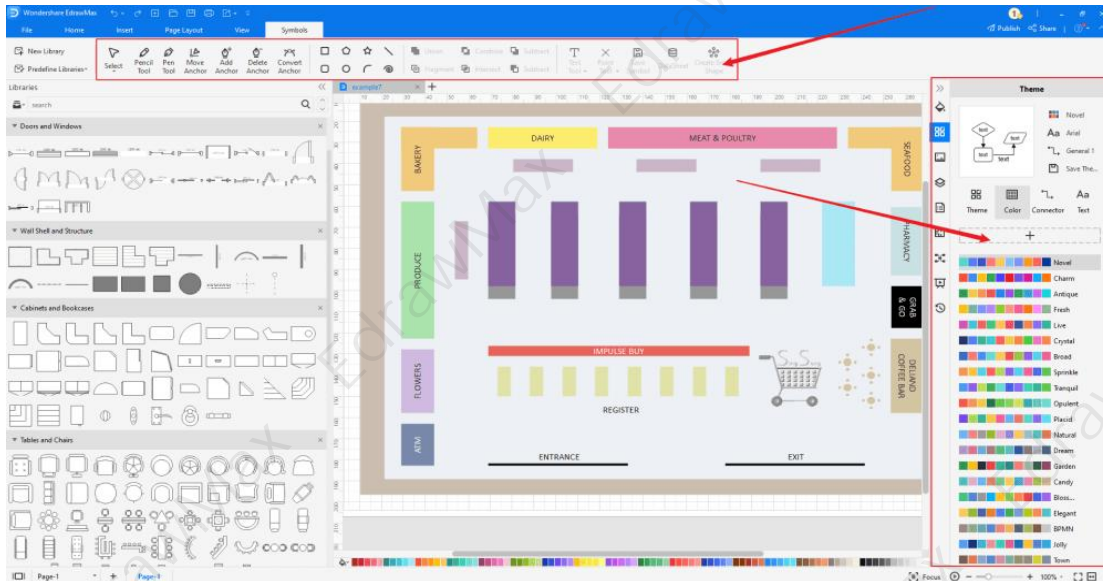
Wondershare EdrawMax

File Home Insert Page Layout View Symbols

Publish Share

New Library
Predefine Libraries

Select Pencil Tool Pen Tool Move Anchor Add Anchor Delete Anchor Convert Anchor

Union Combine Subtract Fragment Intersect Subtract

Text Tool Point Tool Save Symbol Smartshape Duplicate Shape

Libraries

search

Doors and Windows

Wall Shell and Structure

Cabinets and Bookcases

Tables and Chairs

example1

DAIRY

MEAT & POULTRY

BAKERY

SEAFOOD

PRODUCE

PHARMACY

GRAB & GO

IMPULSE BUY

DELI AND COFFEE BAR

FLOWERS

REGISTER

ATM

ENTRANCE

EXIT

Theme

Novel
Arial
General 1
Save The...

Theme Color Connector Text

+

Novel
Charm
Antique
Fresh
Live
Crystal
Broad
Sprinkle
Tranquil
Opulent
Placid
Natural
Dream
Garden
Candy
Bloss...
Elegant
BPMN
Jolly
Town

Page-1 + Page-1

Focus 100%